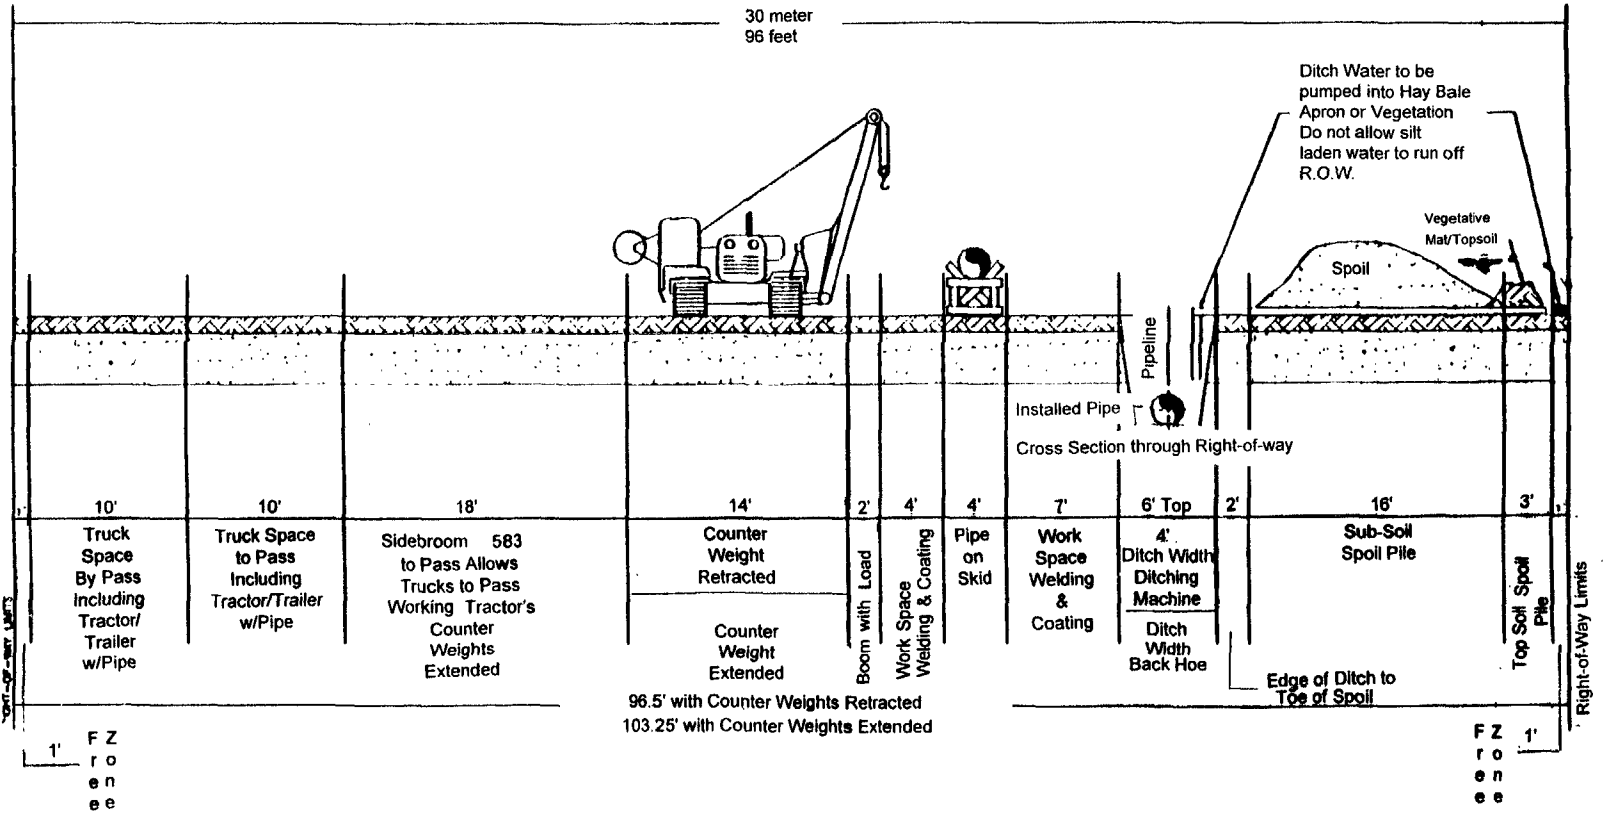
30 meter
96 feet

Ditch Water to be pumped into Hay Bale Apron or Vegetation Do not allow silt laden water to run off R.O.W.

Vegetative Mat/Topsoil

Spoil

Pipeline

Installed Pipe

Cross Section through Right-of-way

| 10' | 10' | 18' | 14' | 2' | 4' | 4' | 7' | 6' Top | 2' | 16' | 3' |
|---|---|---|---|---|---|---|---|---|---|---|---|
| Truck Space By Pass Including Tractor/ Trailer w/Pipe | Truck Space to Pass Including Tractor/Trailer w/Pipe | Sidebroom 583 to Pass Allows Trucks to Pass Working Tractor's Counter Weights Extended | Counter Weight Retracted / Counter Weight Extended | Boom with Load | Work Space Welding & Coating | Pipe on Skid | Work Space Welding & Coating | 4' Ditch Width Ditching Machine / Ditch Width Back Hoe | | Sub-Soil Spoil Pile | Top Soil Spoil Pile |

Right-of-Way Limits

Right-of-Way Limits

Edge of Ditch to Toe of Spoil

96.5' with Counter Weights Retracted
103.25' with Counter Weights Extended

1'
Free
Zone

Free
Zone
1'